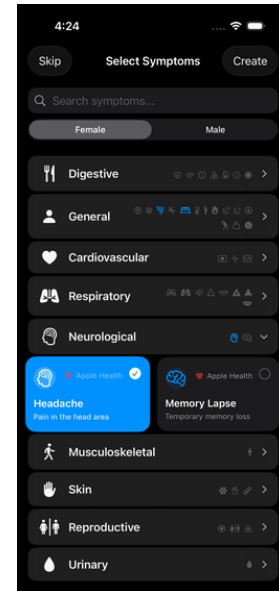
4:24

Skip
Select Symptoms
Create

Search symptoms...

Female
Male

Digestive

General

Cardiovascular

Respiratory

Neurological

Apple Health
Headache
Pain in the head area

Apple Health
Memory Lapse
Temporary memory loss

Musculoskeletal

Skin

Reproductive

Urinary